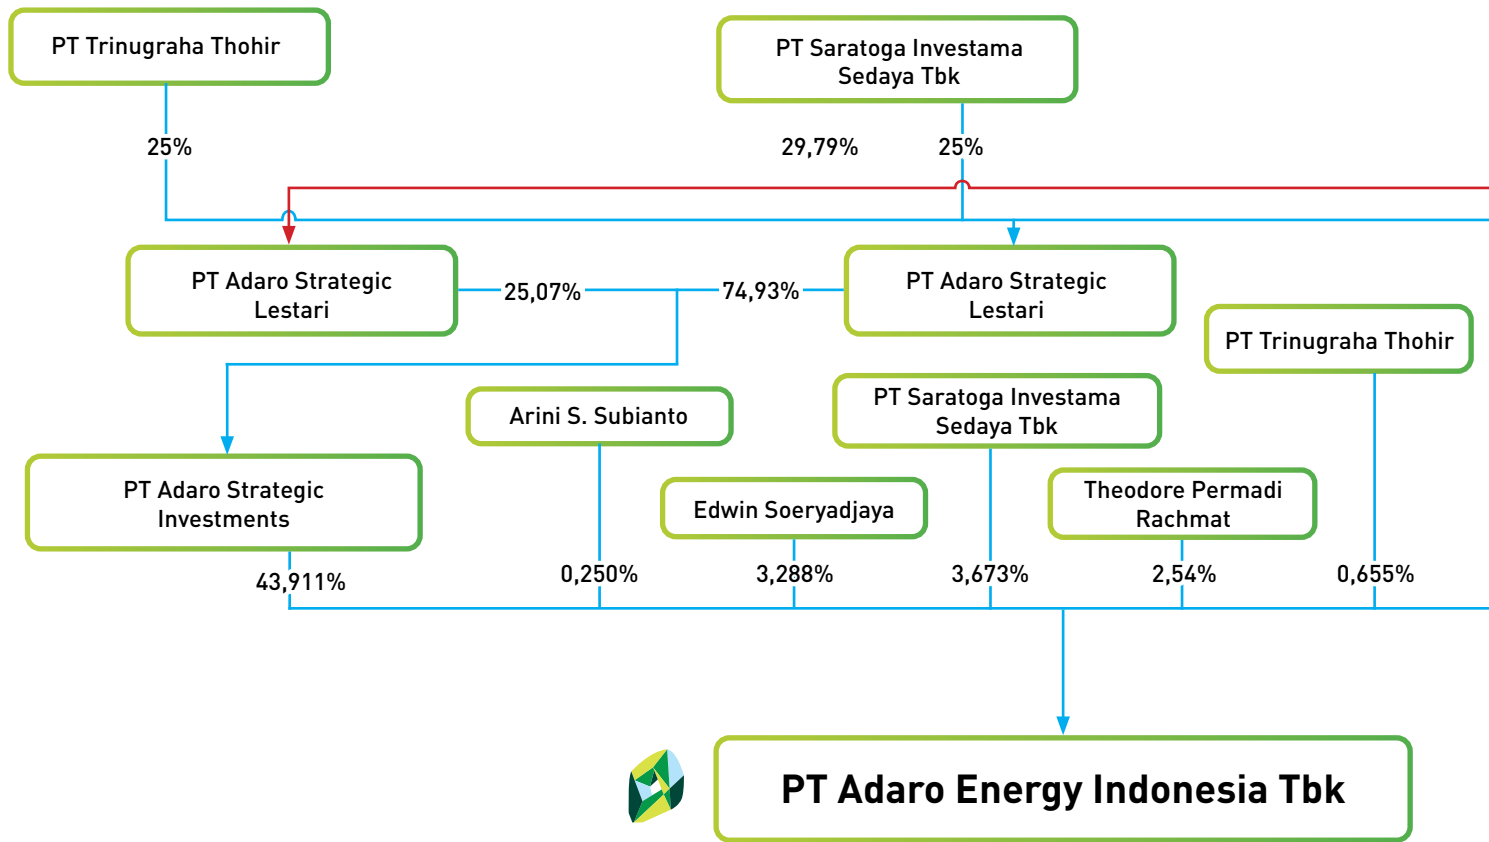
PT Trinugraha Thohir

PT Saratoga Investama Sedaya Tbk

25%

29,79%

25%

PT Adaro Strategic Lestari

25,07%

74,93%

PT Adaro Strategic Lestari

PT Trinugraha Thohir

Arini S. Subianto

PT Saratoga Investama Sedaya Tbk

PT Adaro Strategic Investments

Edwin Soeryadjaya

Theodore Permadi Rachmat

43,911%

0,250%

3,288%

3,673%

2,54%

0,655%

PT Adaro Energy Indonesia Tbk